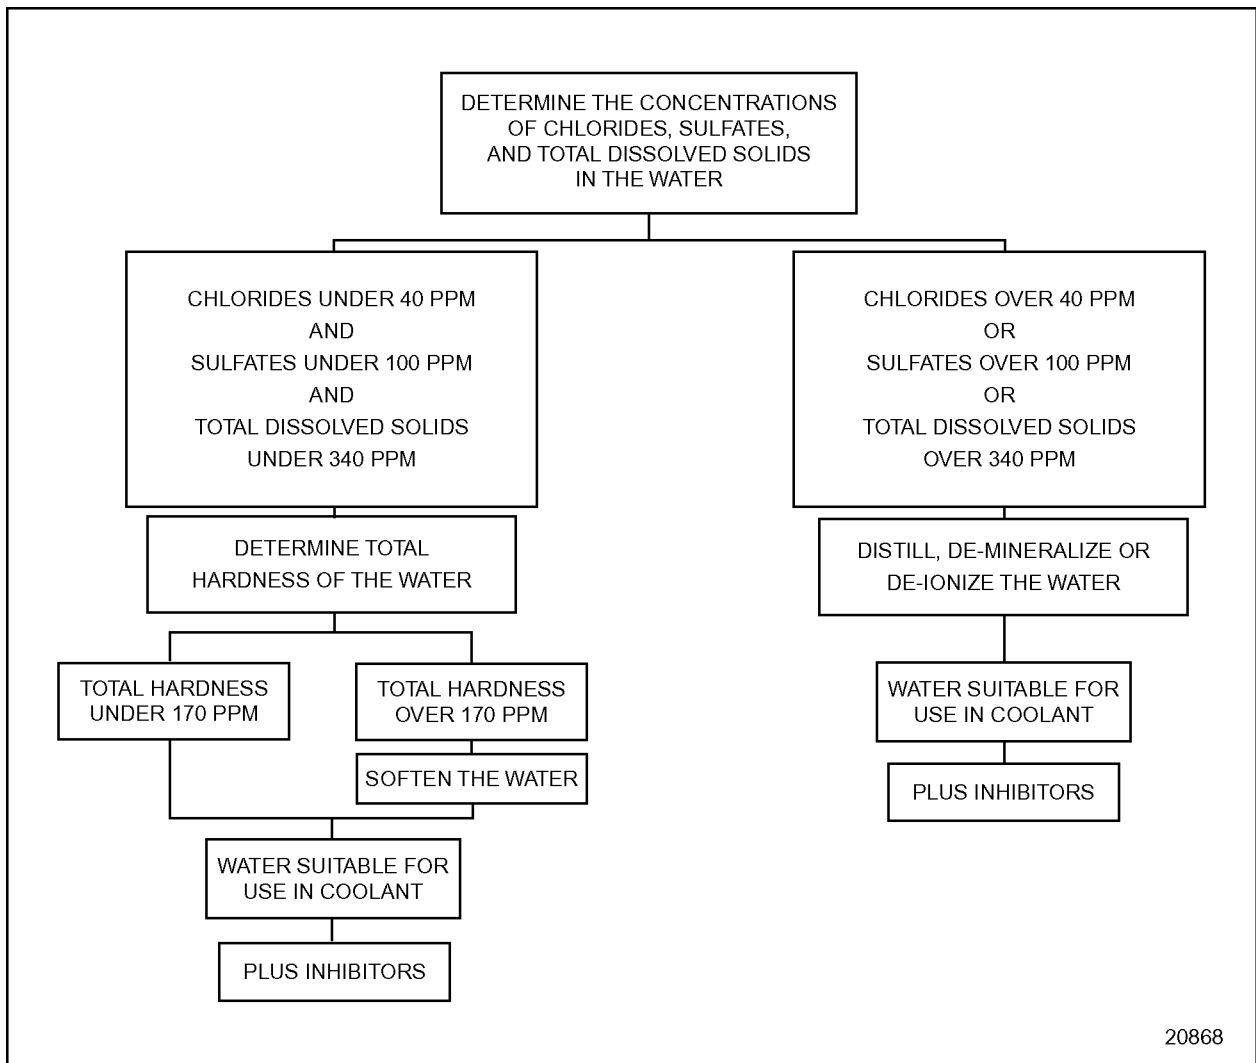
DETERMINE THE CONCENTRATIONS OF CHLORIDES, SULFATES, AND TOTAL DISSOLVED SOLIDS IN THE WATER

CHLORIDES UNDER 40 PPM
AND
SULFATES UNDER 100 PPM
AND
TOTAL DISSOLVED SOLIDS
UNDER 340 PPM

DETERMINE TOTAL HARDNESS OF THE WATER

TOTAL HARDNESS UNDER 170 PPM

TOTAL HARDNESS OVER 170 PPM

SOFTEN THE WATER

WATER SUITABLE FOR USE IN COOLANT

PLUS INHIBITORS

CHLORIDES OVER 40 PPM
OR
SULFATES OVER 100 PPM
OR
TOTAL DISSOLVED SOLIDS
OVER 340 PPM

DISTILL, DE-MINERALIZE OR DE-IONIZE THE WATER

WATER SUITABLE FOR USE IN COOLANT

PLUS INHIBITORS

20868